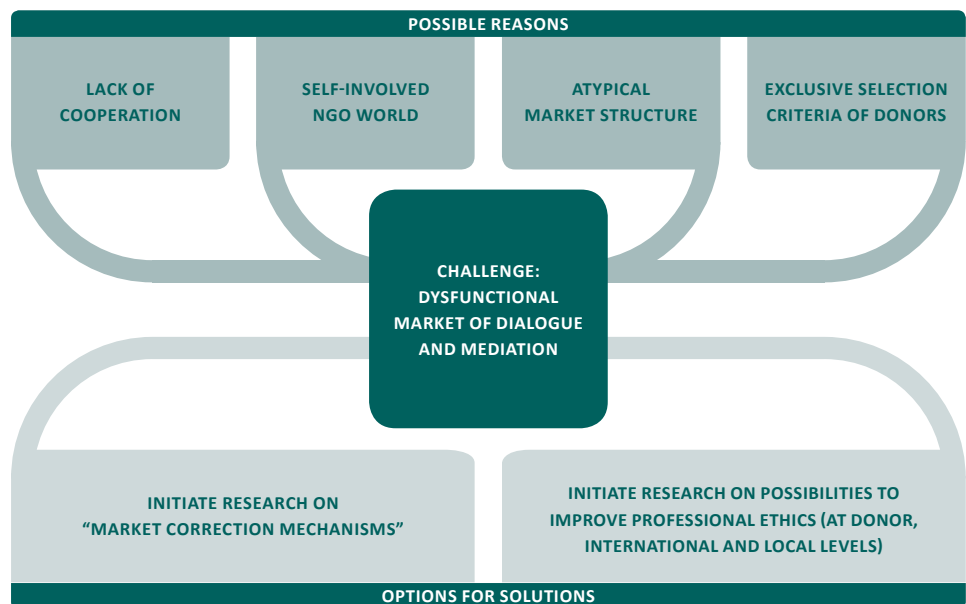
POSSIBLE REASONS

LACK OF COOPERATION

SELF-INVOLVED NGO WORLD

ATYPICAL MARKET STRUCTURE

EXCLUSIVE SELECTION CRITERIA OF DONORS

CHALLENGE: DYSFUNCTIONAL MARKET OF DIALOGUE AND MEDIATION

INITIATE RESEARCH ON "MARKET CORRECTION MECHANISMS"

INITIATE RESEARCH ON POSSIBILITIES TO IMPROVE PROFESSIONAL ETHICS (AT DONOR, INTERNATIONAL AND LOCAL LEVELS)

OPTIONS FOR SOLUTIONS